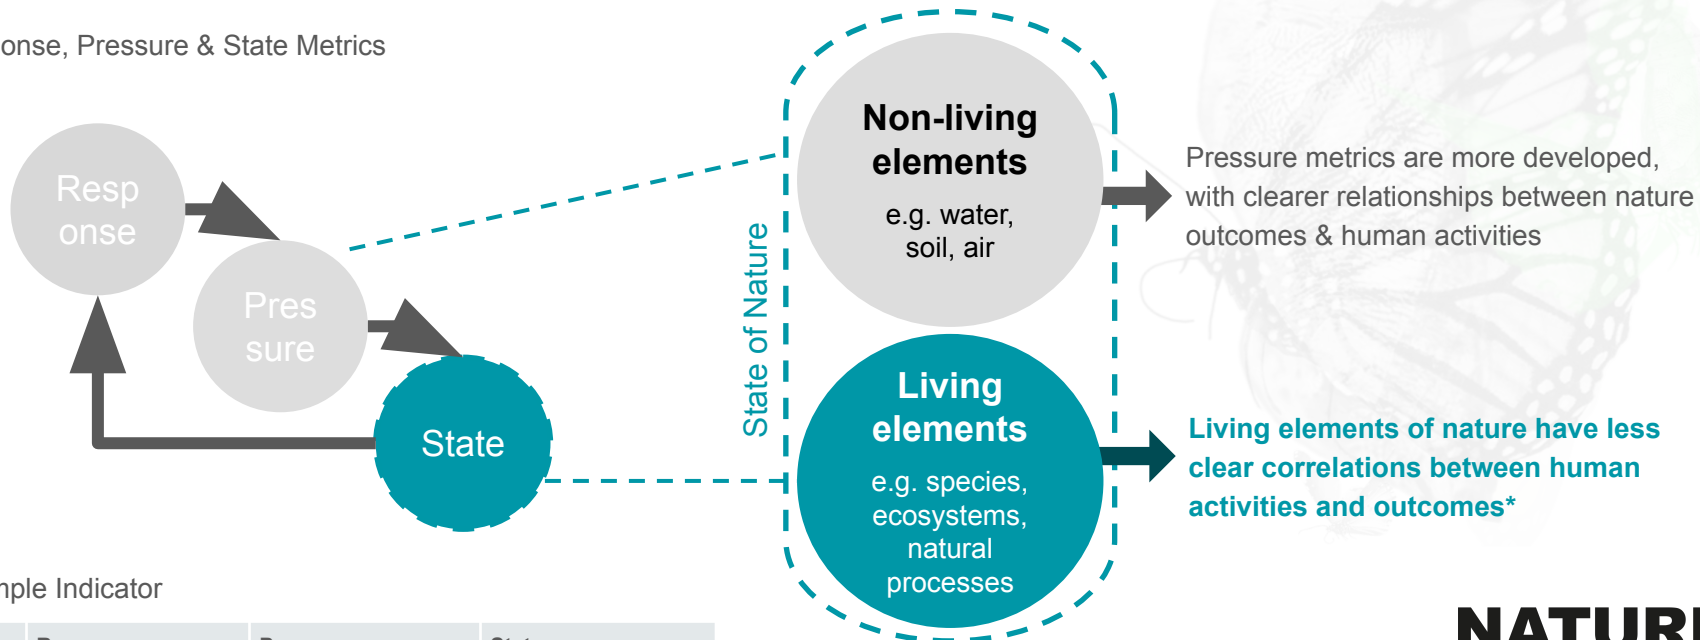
onse, Pressure & State Metrics

Resp onse

Pres sure

State

State of Nature

Non-living elements

e.g. water, soil, air

Living elements

e.g. species, ecosystems, natural processes

Pressure metrics are more developed, with clearer relationships between nature outcomes & human activities

Living elements of nature have less clear correlations between human activities and outcomes*

nple Indicator

NATUR